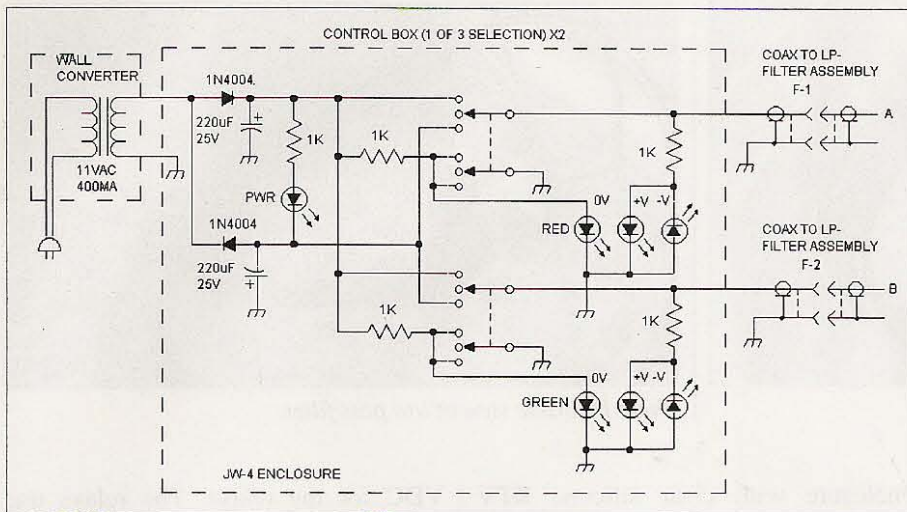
CONTROL BOX (1 OF 3 SELECTION) X2

WALL CONVERTER

11VAC 400MA

1N4004.

220uF 25V

1K

PWR

1N4004

220uF 25V

1K

1K

COAX TO LP-FILTER ASSEMBLY F-1

A

1K

RED

0V

+V

-V

COAX TO LP-FILTER ASSEMBLY F-2

B

1K

GREEN

0V

+V -V

JW-4 ENCLOSURE